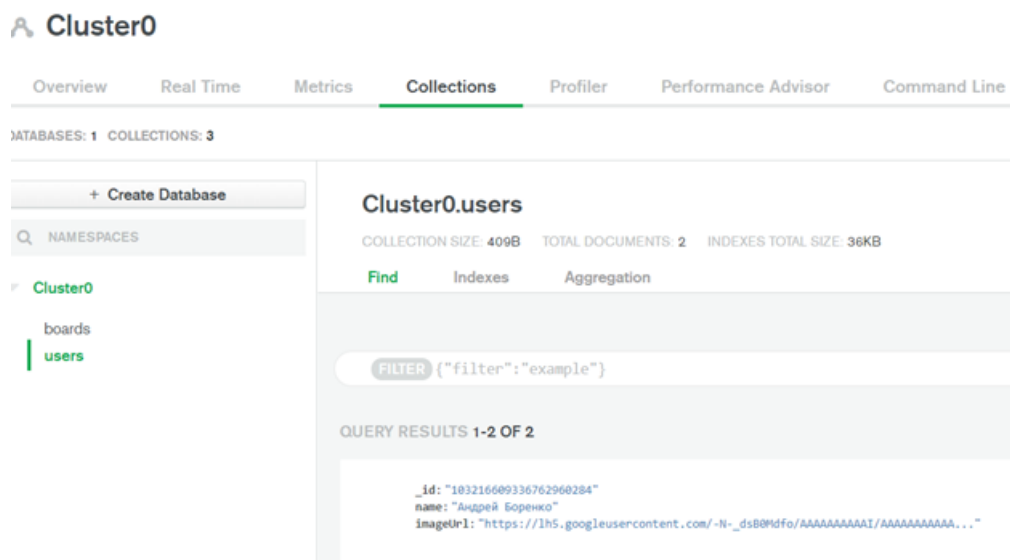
Cluster0

Overview Real Time Metrics Collections Profiler Performance Advisor Command Line

DATABASES: 1 COLLECTIONS: 3

+ Create Database

NAMESPACES

Cluster0

boards

users

Cluster0.users

COLLECTION SIZE: 409B TOTAL DOCUMENTS: 2 INDEXES TOTAL SIZE: 36KB

Find Indexes Aggregation

FILTER {"filter":"example"}

QUERY RESULTS 1-2 OF 2

_id: "103216609336762960284"
name: "Андрей Боренко"
imageUrl: "https://lh5.googleusercontent.com/-N-_dsB0Mdfo/AAAAAAAAAAI/AAAAAAAAAAA..."